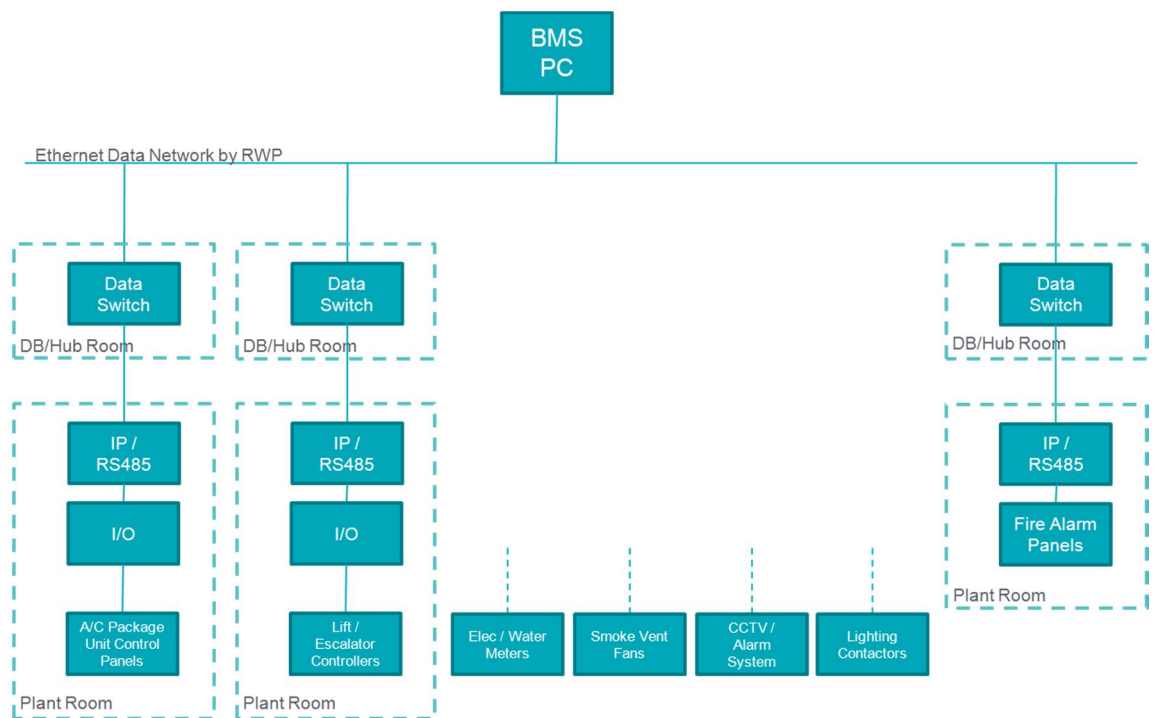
BMS PC

Ethernet Data Network by RWP

Data Switch

DB/Hub Room

Data Switch

DB/Hub Room

Data Switch

DB/Hub Room

IP / RS485

I/O

A/C Package Unit Control Panels

Plant Room

IP / RS485

I/O

Lift / Escalator Controllers

Plant Room

Elec / Water Meters

Smoke Vent Fans

CCTV / Alarm System

Lighting Contactors

IP / RS485

Fire Alarm Panels

Plant Room